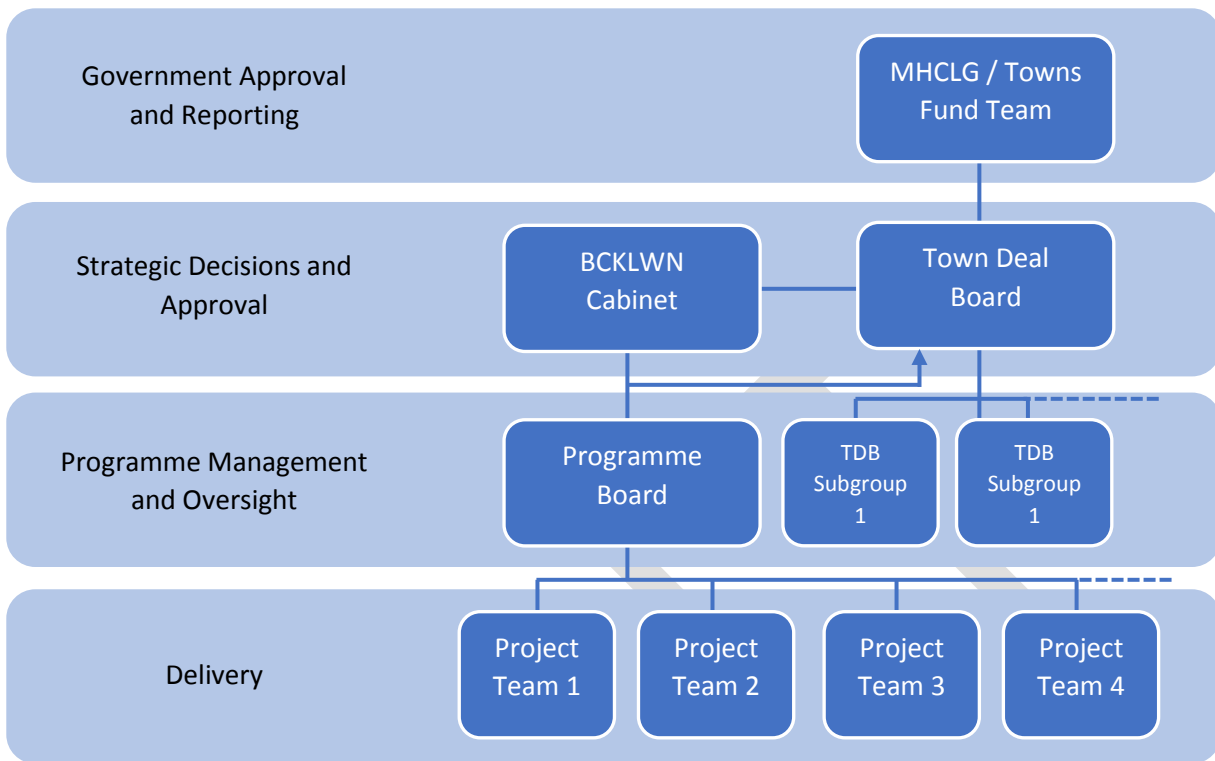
Government Approval and Reporting

MHCLG / Towns Fund Team

Strategic Decisions and Approval

BCKLWN Cabinet

Town Deal Board

Programme Management and Oversight

Programme Board

TDB Subgroup 1

TDB Subgroup 1

Delivery

Project Team 1

Project Team 2

Project Team 3

Project Team 4